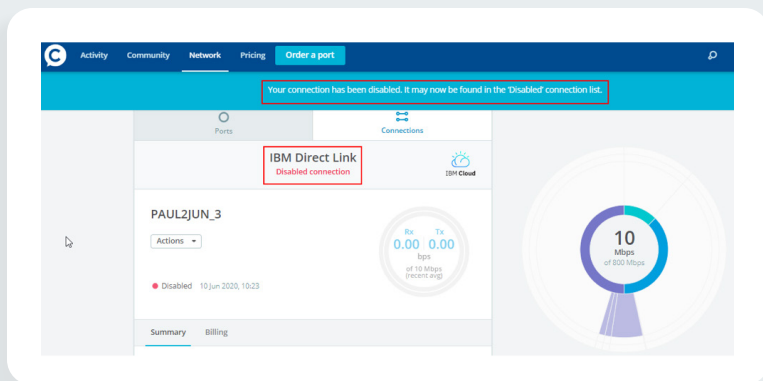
Activity Community Network Pricing Order a port

Your connection has been disabled. It may now be found in the 'Disabled' connection list.

Ports

Connections

IBM Direct Link
Disabled connection

IBM Cloud

PAUL2JUN_3

Actions

Rx Tx
0.00 0.00
bps
of 10 Mbps
(recent avg)

Disabled 10 Jun 2020, 10:23

10
Mbps
of 800 Mbps

Summary Billing